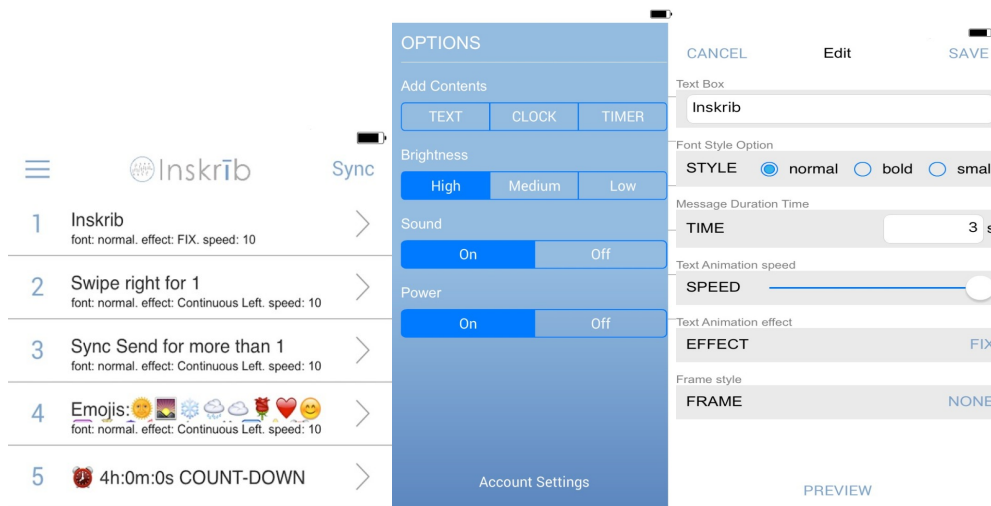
Inskrīb Sync

1 Inskrib
font: normal. effect: FIX. speed: 10

2 Swipe right for 1
font: normal. effect: Continuous Left. speed: 10

3 Sync Send for more than 1
font: normal. effect: Continuous Left. speed: 10

4 Emojis:🌞🌄❄️🌨️☁️🌹❤️😊
font: normal. effect: Continuous Left. speed: 10

5 ⏰ 4h:0m:0s COUNT-DOWN

OPTIONS

Add Contents

| TEXT | CLOCK | TIMER |
|---|---|---|

Brightness

| High | Medium | Low |
|---|---|---|

Sound

| On | Off |
|---|---|

Power

| On | Off |
|---|---|

Account Settings

CANCEL Edit SAVE

Text Box
Inskrib

Font Style Option
STYLE normal bold smal

Message Duration Time
TIME 3 s

Text Animation speed
SPEED

Text Animation effect
EFFECT FIX

Frame style
FRAME NONE

PREVIEW